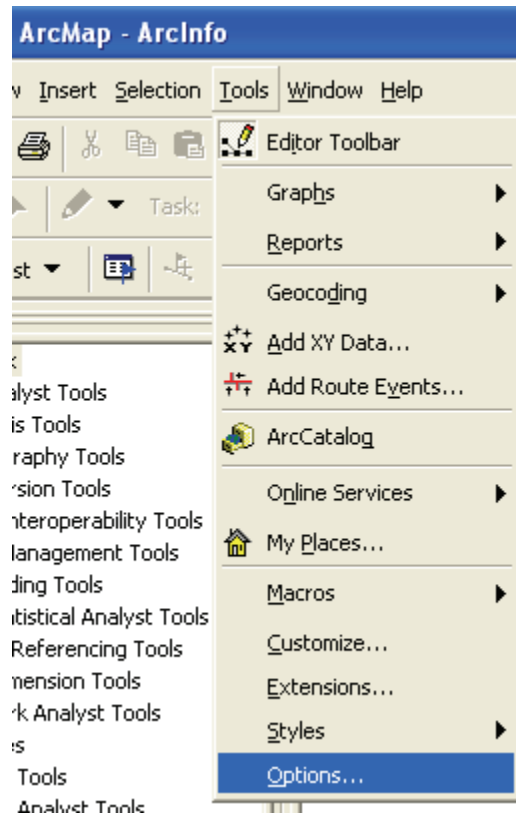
ArcMap - ArcInfo

w Insert Selection Tools Window Help

Task:

st

Editor Toolbar
Graphs
Reports
Geocoding
Add XY Data...
Add Route Events...
ArcCatalog
Online Services
My Places...
Macros
Customize...
Extensions...
Styles
Options...

alyst Tools
is Tools
raphy Tools
rsion Tools
nteroperability Tools
Management Tools
ding Tools
tistical Analyst Tools
Referencing Tools
mension Tools
k Analyst Tools
s
Tools
Analyst Tools